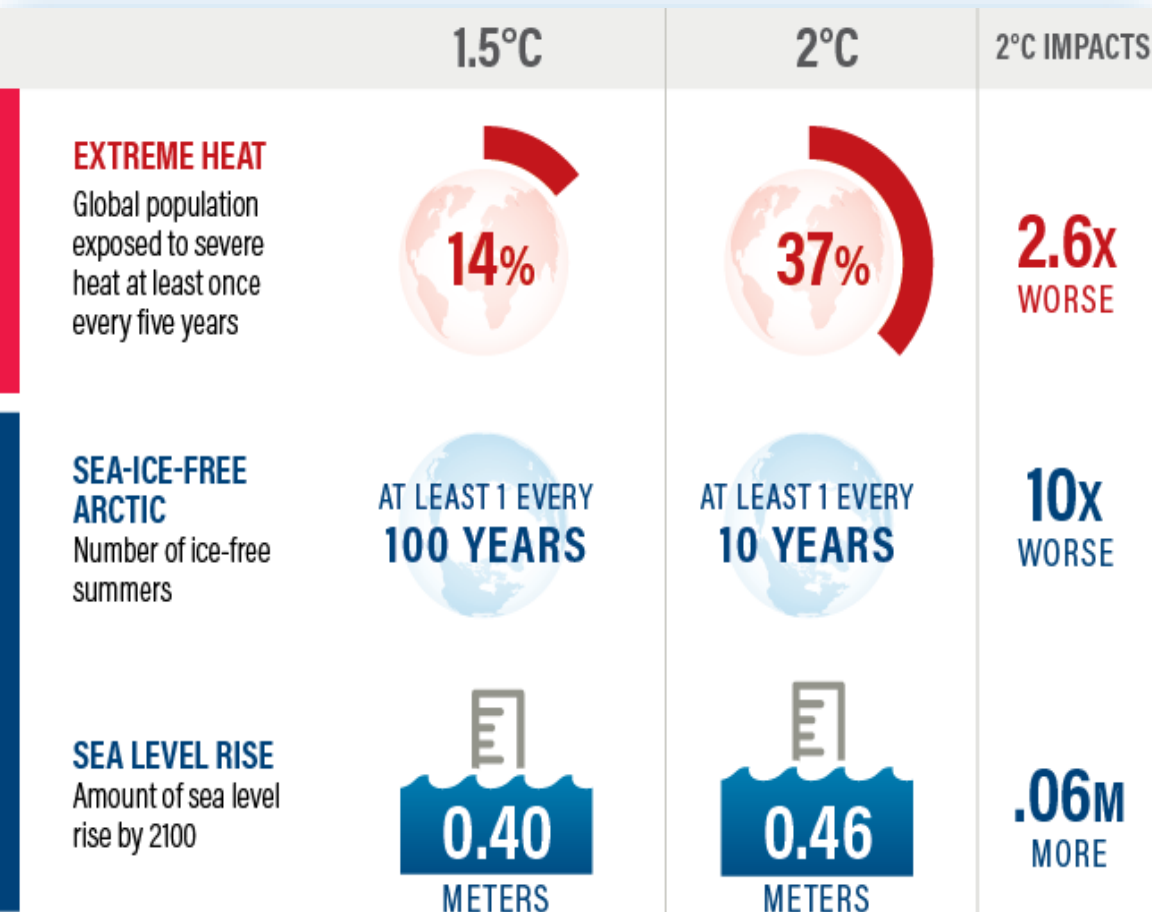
| | 1.5°C | 2°C | 2°C IMPACTS |
|---|---|---|---|
| EXTREME HEAT Global population exposed to severe heat at least once every five years | 14% | 37% | 2.6X WORSE |
| SEA-ICE-FREE ARCTIC Number of ice-free summers | AT LEAST 1 EVERY 100 YEARS | AT LEAST 1 EVERY 10 YEARS | 10X WORSE |
| SEA LEVEL RISE Amount of sea level rise by 2100 | 0.40 METERS | 0.46 METERS | .06M MORE |